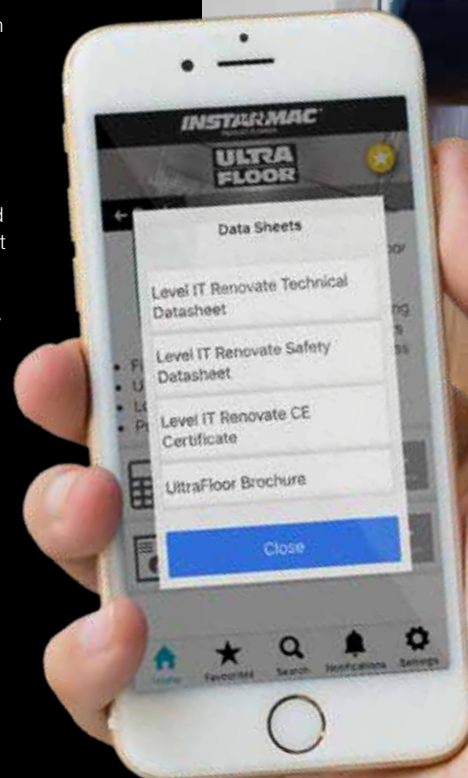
INSTARMAC

ULTRA FLOOR

Data Sheets

Level IT Renovate Technical Datasheet

Level IT Renovate Safety Datasheet

Level IT Renovate CE Certificate

UltraFloor Brochure

Close

Home Favourites Search Notifications Settings